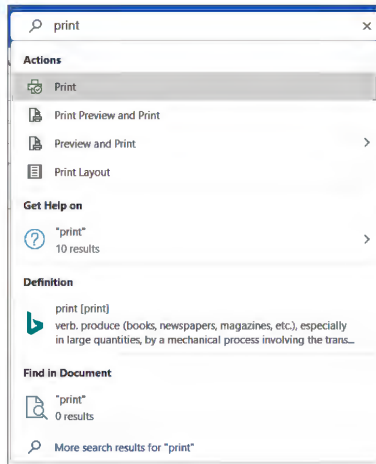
print

Actions

Print

Print Preview and Print

Preview and Print

Print Layout

Get Help on

"print"
10 results

Definition

print [print]
verb. produce (books, newspapers, magazines, etc.), especially in large quantities, by a mechanical process involving the trans...

Find in Document

"print"
0 results

More search results for "print"